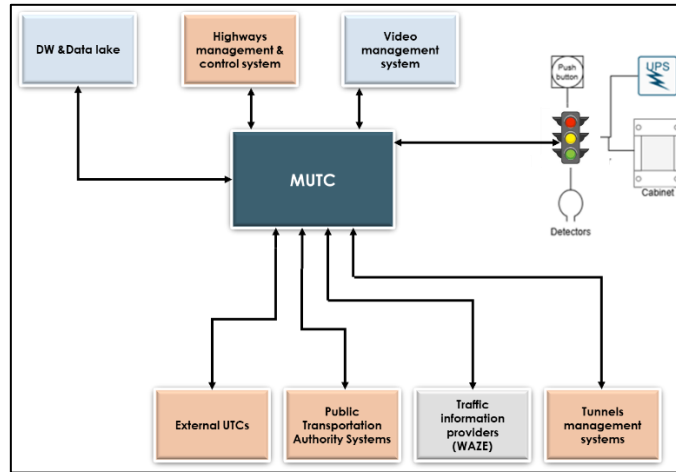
DW &Data lake

Highways management & control system

Video management system

Push button

UPS

Cabinet

MUTC

Detectors

External UTCs

Public Transportation Authority Systems

Traffic information providers (WAZE)

Tunnels management systems